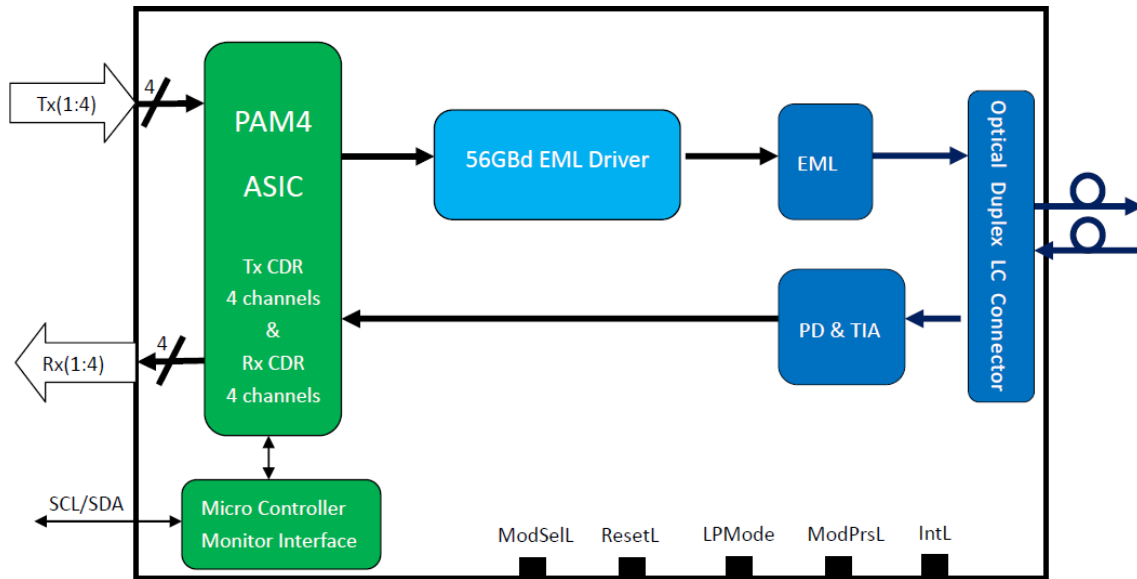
Tx(1:4)

4

PAM4

ASIC

Tx CDR
4 channels
&
Rx CDR
4 channels

56GBd EML Driver

EML

Optical Duplex LC Connector

PD & TIA

Rx(1:4)

4

SCL/SDA

Micro Controller
Monitor Interface

ModSelL

ResetL

LPMode

ModPrsL

IntL